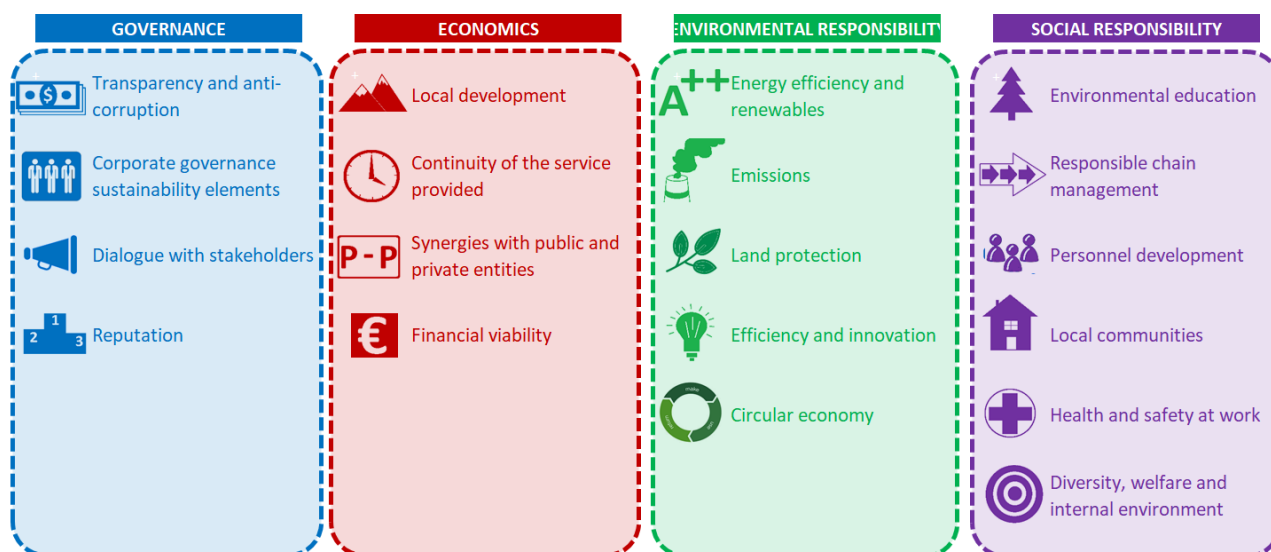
GOVERNANCE

$ Transparency and anti-corruption

Corporate governance sustainability elements

Dialogue with stakeholders

1 2 3 Reputation

ECONOMICS

Local development

Continuity of the service provided

P - P Synergies with public and private entities

€ Financial viability

ENVIRONMENTAL RESPONSIBILITY

A++ Energy efficiency and renewables

Emissions

Land protection

Efficiency and innovation

Circular economy

SOCIAL RESPONSIBILITY

Environmental education

Responsible chain management

Personnel development

Local communities

Health and safety at work

Diversity, welfare and internal environment